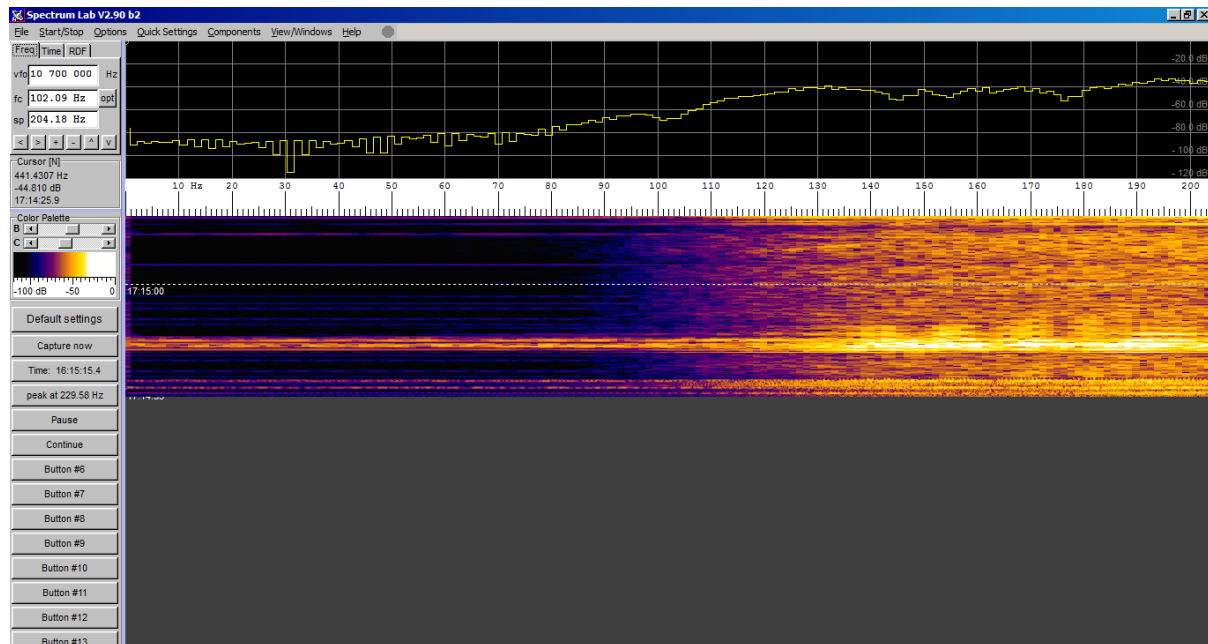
Spectrum Lab V2.90 b2

File Start/Stop Options Quick Settings Components View/Windows Help

Freq Time RDF

vfo 10 700 000 Hz

fc 102.09 Hz opt

sp 204.18 Hz

< > + - ^ v

Cursor [N]
441.4307 Hz
-44.810 dB
17:14:25.9

Color Palette
B
C

-100 dB -50 0

Default settings

Capture now

Time: 16:15:15.4

peak at 229.58 Hz

Pause

Continue

Button #6

Button #7

Button #8

Button #9

Button #10

Button #11

Button #12

Button #13

-20.0 dB
-40.0 dB
-60.0 dB
-80.0 dB
- 100 dB
- 120 dB

10 Hz 20 30 40 50 60 70 80 90 100 110 120 130 140 150 160 170 180 190 200

17:15:00

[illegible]